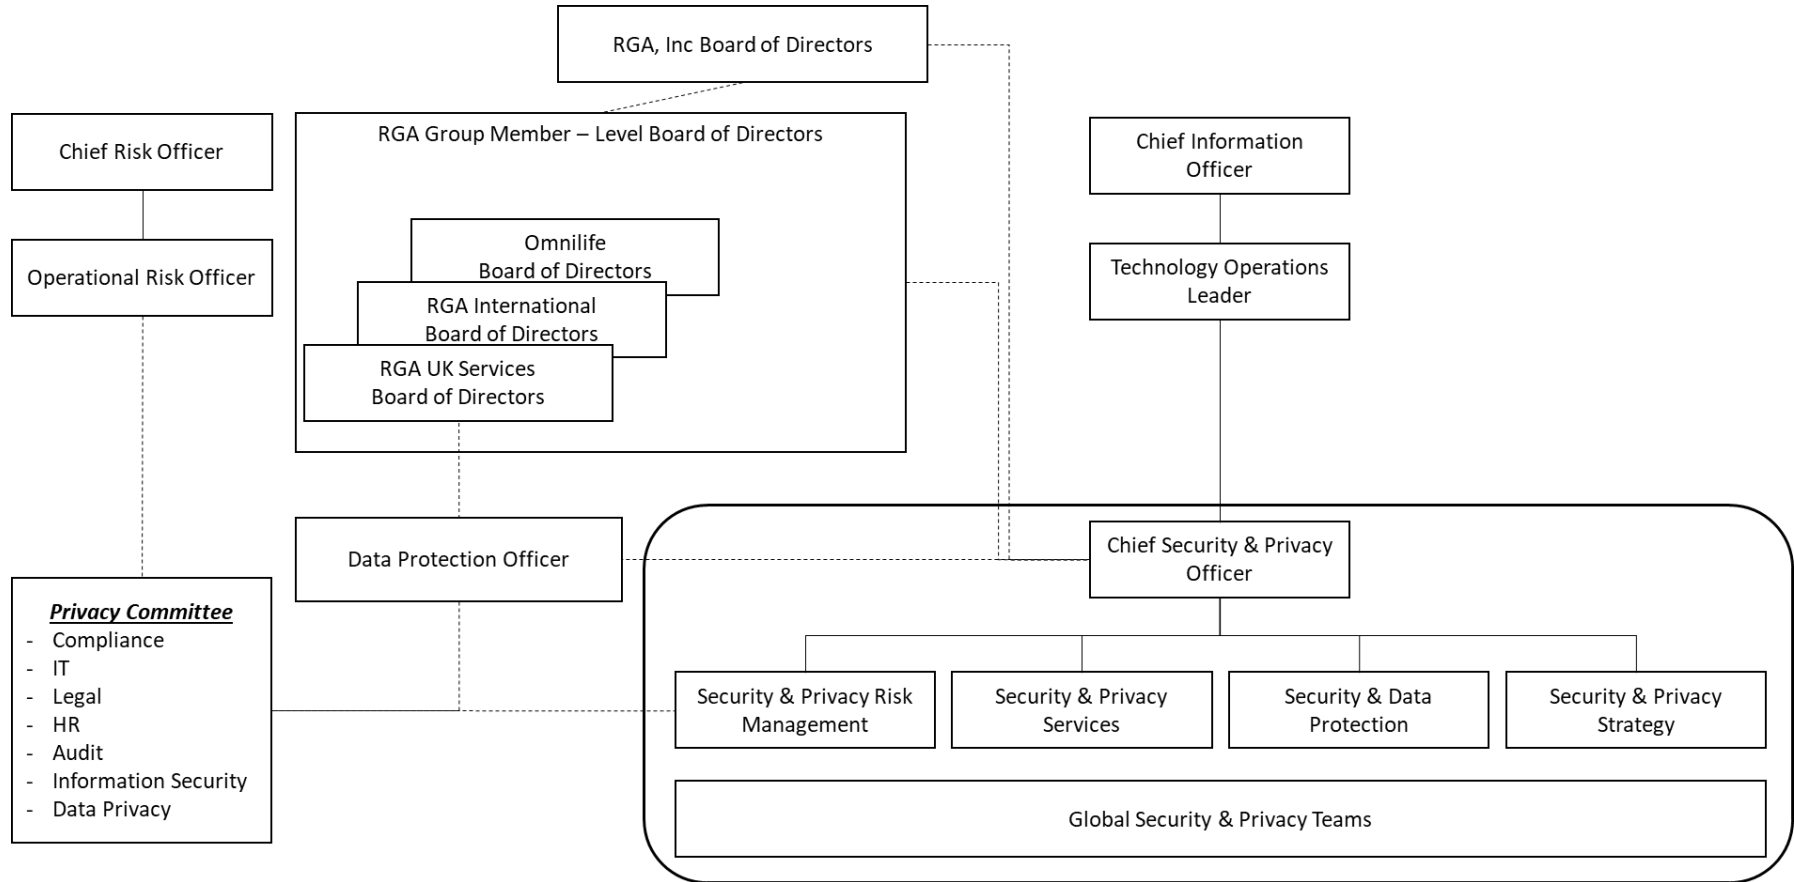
RGA, Inc Board of Directors

Chief Risk Officer

Operational Risk Officer

RGA Group Member – Level Board of Directors

Omnilife Board of Directors

RGA International Board of Directors

RGA UK Services Board of Directors

Chief Information Officer

Technology Operations Leader

Data Protection Officer

Chief Security & Privacy Officer

***Privacy Committee***
- Compliance
- IT
- Legal
- HR
- Audit
- Information Security
- Data Privacy

Security & Privacy Risk Management

Security & Privacy Services

Security & Data Protection

Security & Privacy Strategy

Global Security & Privacy Teams